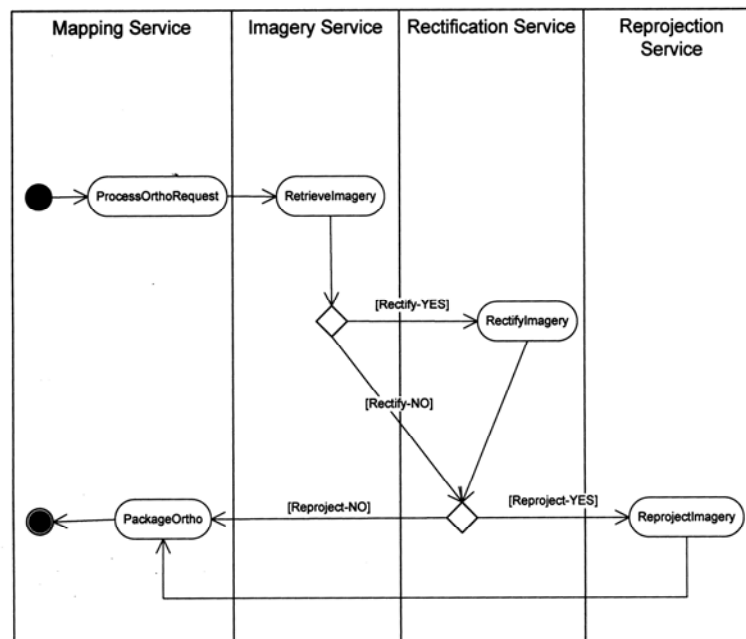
Mapping Service

Imagery Service

Rectification Service

Reprojection Service

ProcessOrthoRequest

RetrieveImagery

[Rectify-YES]

RectifyImagery

[Rectify-NO]

[Reproject-NO]

[Reproject-YES]

PackageOrtho

ReprojectImagery